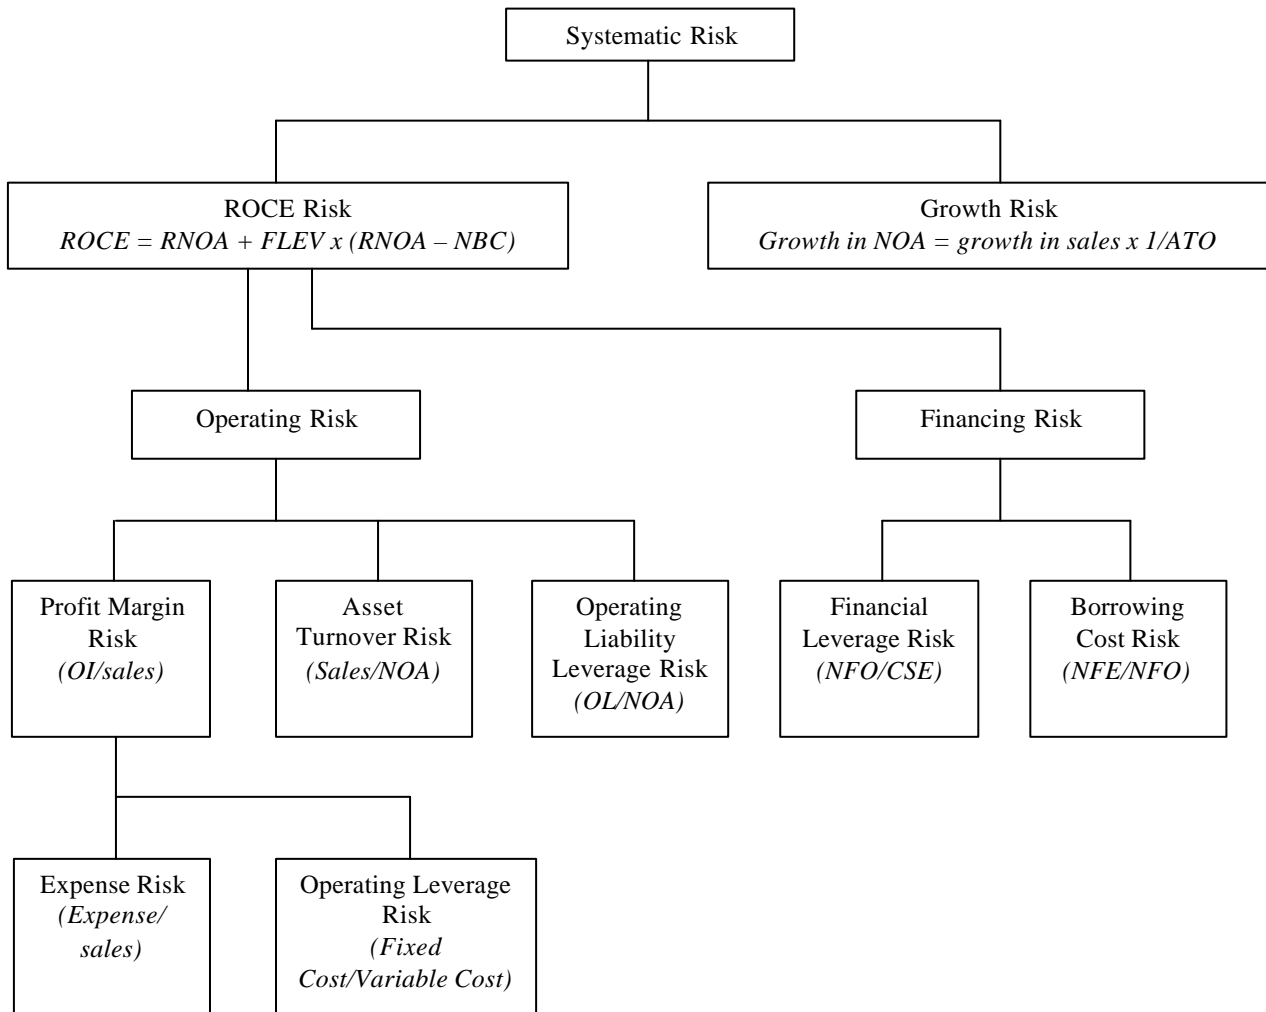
Systematic Risk

ROCE Risk
*ROCE = RNOA + FLEV x (RNOA – NBC)*

Growth Risk
*Growth in NOA = growth in sales x 1/ATO*

Operating Risk

Financing Risk

Profit Margin Risk
*(OI/sales)*

Asset Turnover Risk
*(Sales/NOA)*

Operating Liability Leverage Risk
*(OL/NOA)*

Financial Leverage Risk
*(NFO/CSE)*

Borrowing Cost Risk
*(NFE/NFO)*

Expense Risk
*(Expense/ sales)*

Operating Leverage Risk
*(Fixed Cost/Variable Cost)*